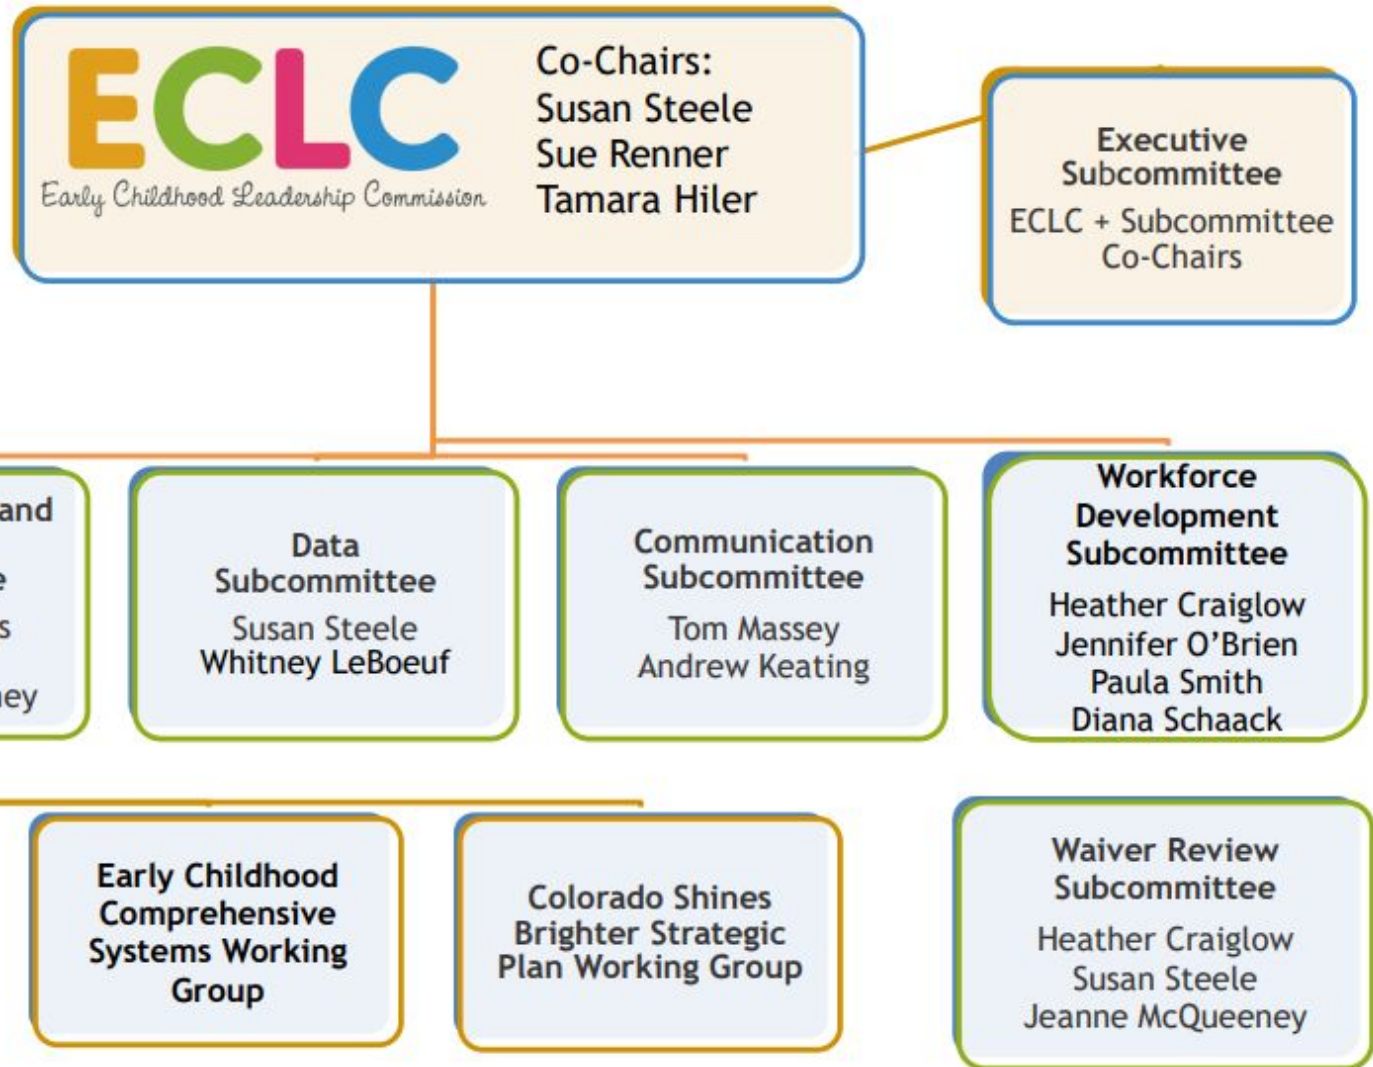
ECLC
Early Childhood Leadership Commission

Co-Chairs:
Susan Steele
Sue Renner
Tamara Hiler

Executive Subcommittee
ECLC + Subcommittee Co-Chairs

and
e
s
ney

Data Subcommittee
Susan Steele
Whitney LeBoeuf

Communication Subcommittee
Tom Massey
Andrew Keating

Workforce Development Subcommittee
Heather Craiglow
Jennifer O'Brien
Paula Smith
Diana Schaack

Early Childhood Comprehensive Systems Working Group

Colorado Shines Brighter Strategic Plan Working Group

Waiver Review Subcommittee
Heather Craiglow
Susan Steele
Jeanne McQueeney